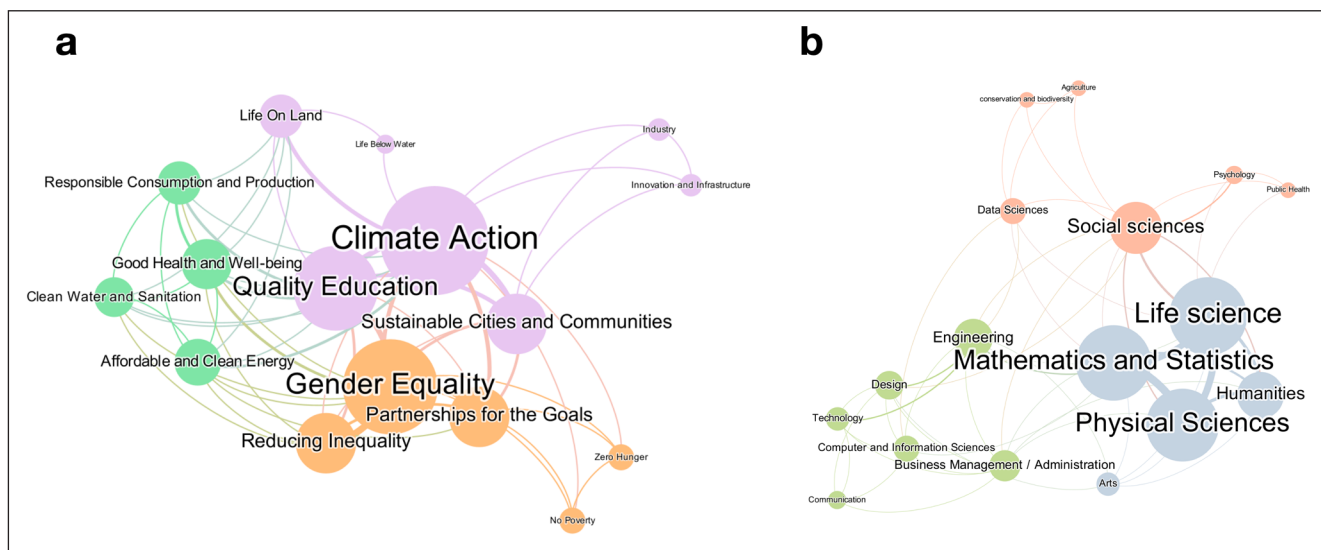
a

Life On Land
Life Below Water
Industry
Innovation and Infrastructure
Responsible Consumption and Production
Climate Action
Good Health and Well-being
Quality Education
Clean Water and Sanitation
Sustainable Cities and Communities
Affordable and Clean Energy
Gender Equality
Partnerships for the Goals
Reducing Inequality
Zero Hunger
No Poverty

b

Agriculture
conservation and biodiversity
Psychology
Public Health
Data Sciences
Social sciences
Life science
Engineering
Mathematics and Statistics
Design
Humanities
Technology
Physical Sciences
Computer and Information Sciences
Business Management / Administration
Arts
Communication